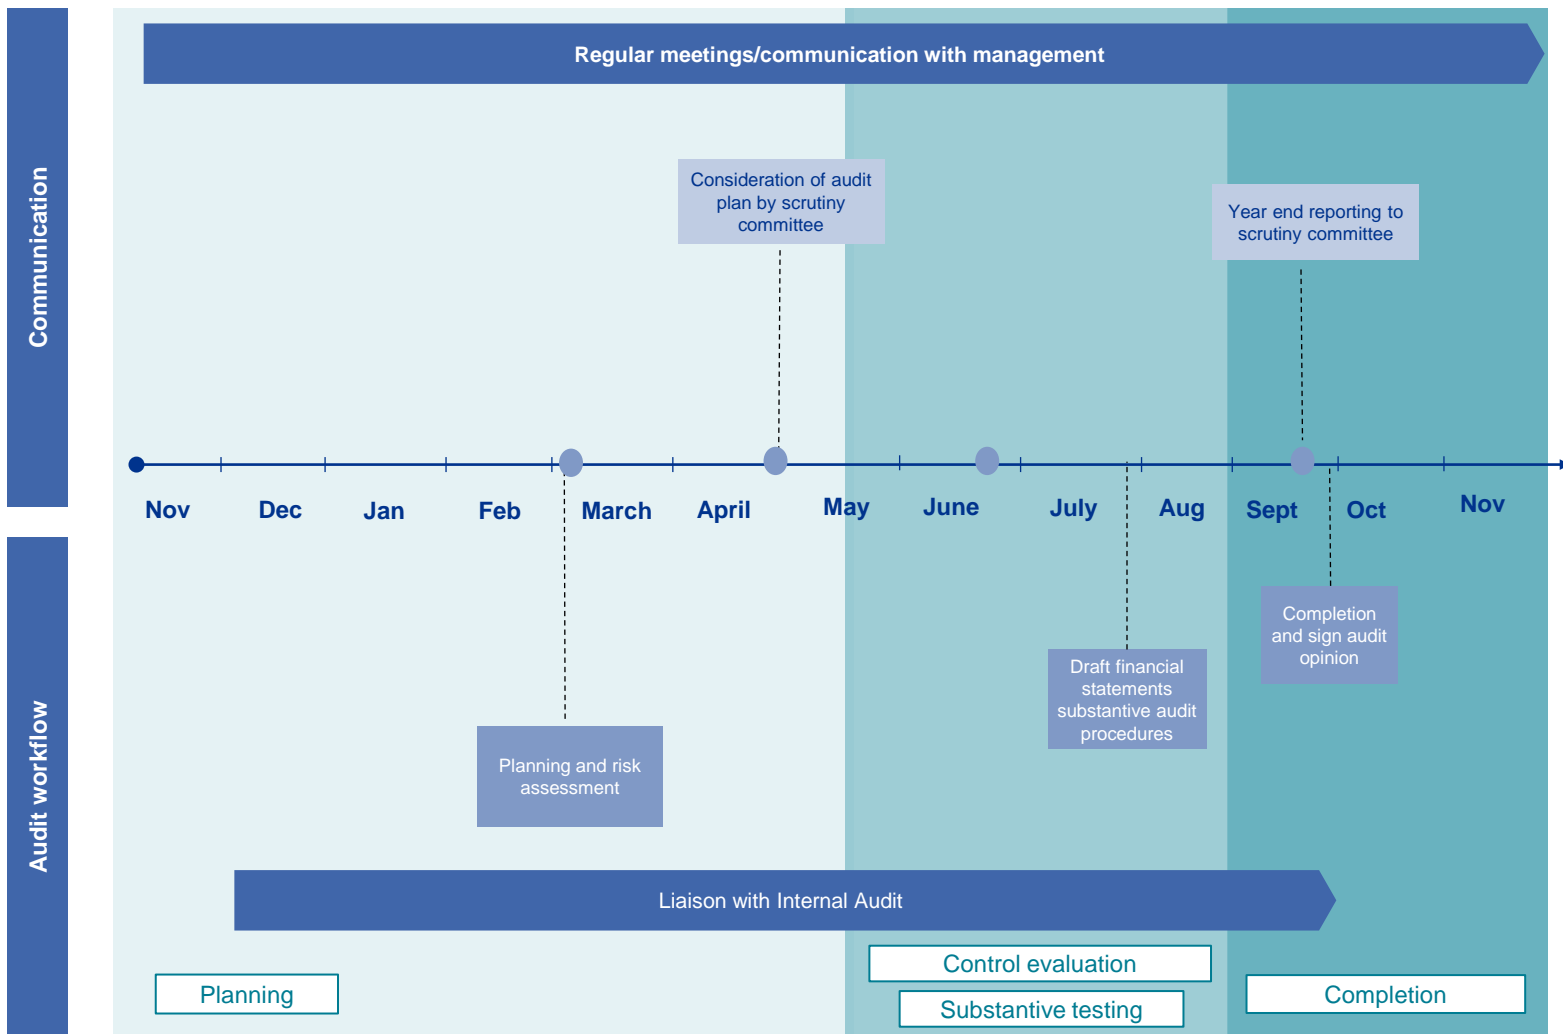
Communication

Regular meetings/communication with management

Consideration of audit plan by scrutiny committee

Year end reporting to scrutiny committee

Nov Dec Jan Feb March April May June July Aug Sept Oct Nov

Audit workflow

Completion and sign audit opinion

Draft financial statements substantive audit procedures

Planning and risk assessment

Liaison with Internal Audit

Control evaluation

Planning

Substantive testing

Completion